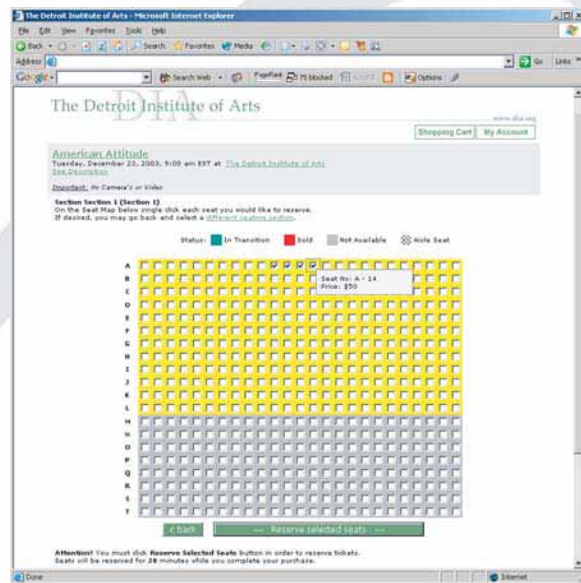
The Detroit Institute of Arts - Microsoft Internet Explorer

File Edit View Favorites Tools Help

Back Search Favorites Media

Address

Go Links

Google Search Web PageRank 75 blocked Options

The Detroit Institute of Arts

DIA

www.dia.org

Shopping Cart My Account

American Attitude

Tuesday, December 23, 2003, 9:00 am EST at The Detroit Institute of Arts

See Description

Important: No Camera's or Video

Section Section 1 (Section 1)

On the Seat Map below single click each seat you would like to reserve.

If desired, you may go back and select a different seating section.

Status: In Transition Sold Not Available Aisle Seat

A
B
C
D
E
F
G
H
I
J
K
L
M
N
O
P
Q
R
S
T

Seat No: A - 14
Price: $50

< back

--- Reserve selected seats ---

Attention! You must click Reserve Selected Seats button in order to reserve tickets.

Seats will be reserved for 20 minutes while you complete your purchase.

Done

Internet